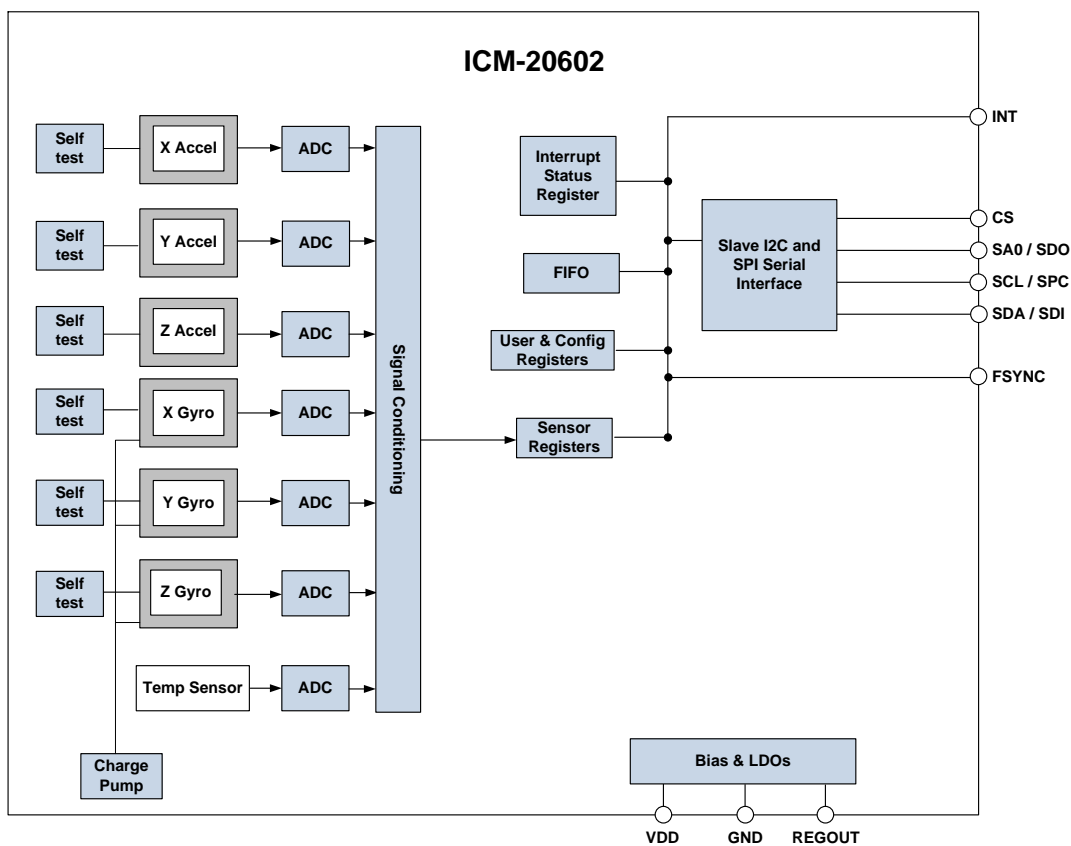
ICM-20602

Self test
X Accel
ADC

Self test
Y Accel
ADC

Self test
Z Accel
ADC

Self test
X Gyro
ADC

Self test
Y Gyro
ADC

Self test
Z Gyro
ADC

Temp Sensor
ADC

Charge Pump

Signal Conditioning

Interrupt Status Register

FIFO

User & Config Registers

Sensor Registers

Slave I2C and SPI Serial Interface

INT
CS
SA0 / SDO
SCL / SPC
SDA / SDI
FSYNC

Bias & LDOs

VDD
GND
REGOUT